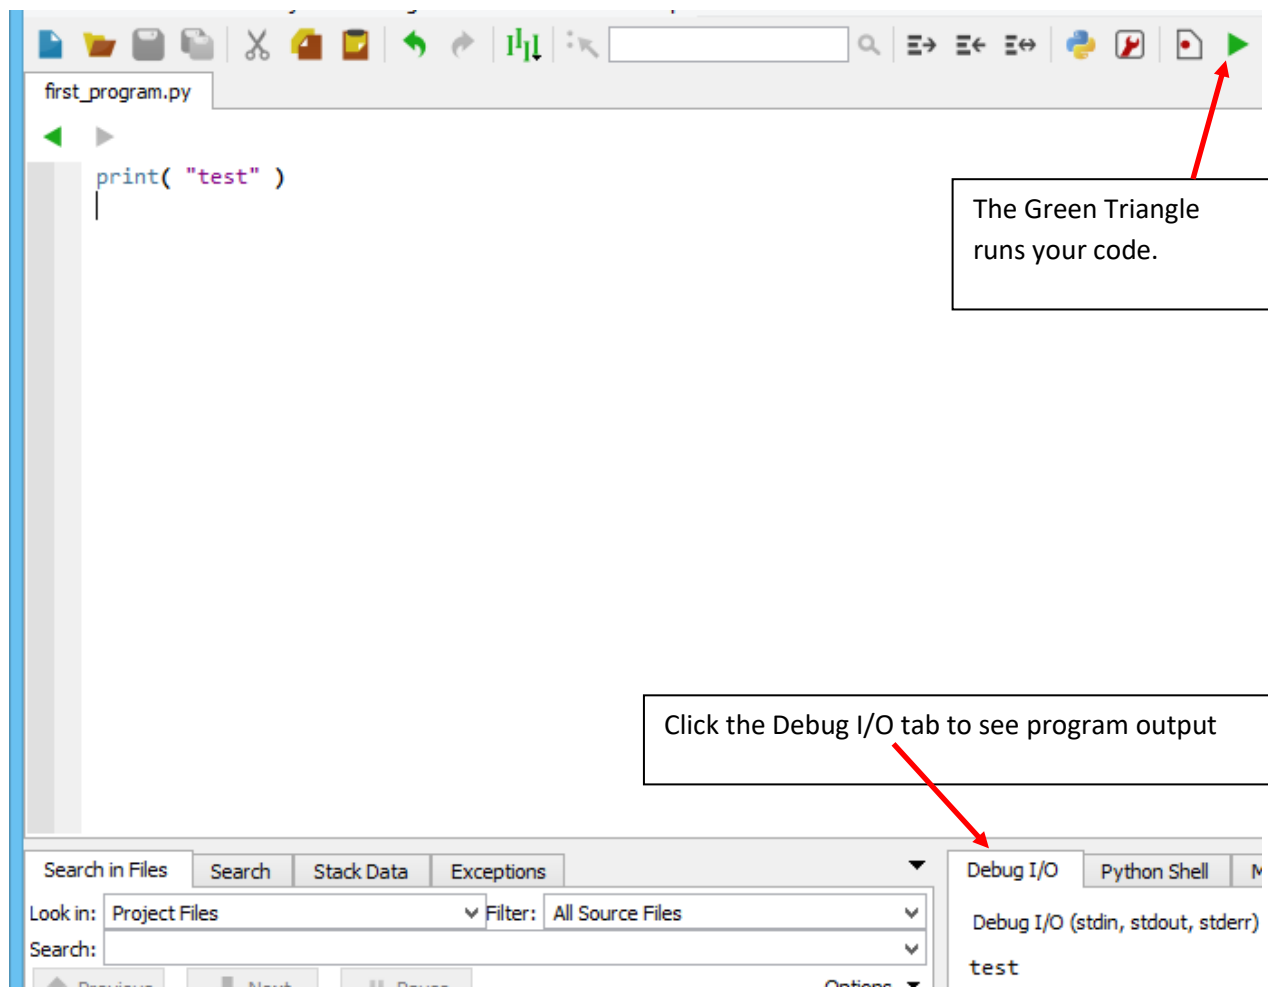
first_program.py

print( "test" )

The Green Triangle runs your code.

Click the Debug I/O tab to see program output

Search in Files | Search | Stack Data | Exceptions

Look in: Project Files
Filter: All Source Files
Search:

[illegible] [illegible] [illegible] Options

Debug I/O | Python Shell | M

Debug I/O (stdin, stdout, stderr)

test